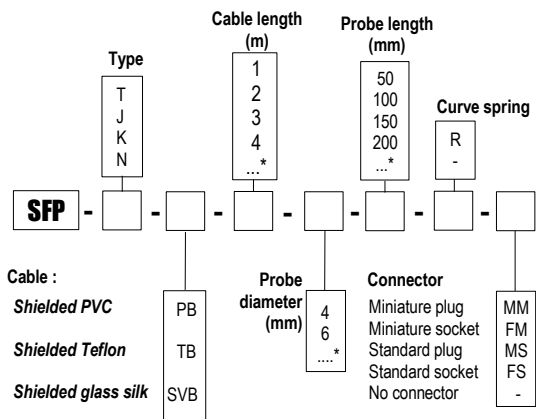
Type

T
J
K
N

Cable length (m)

1
2
3
4
...*

Probe length (mm)

50
100
150
200
...*

Curve spring

R
-

SFP - [ ] - [ ] - [ ] - [ ] - [ ] - [ ] - [ ]

Cable :

Shielded PVC PB

Shielded Teflon TB

Shielded glass silk SVB

Probe diameter (mm)

4
6
....*

Connector

Miniature plug MM
Miniature socket FM
Standard plug MS
Standard socket FS
No connector -